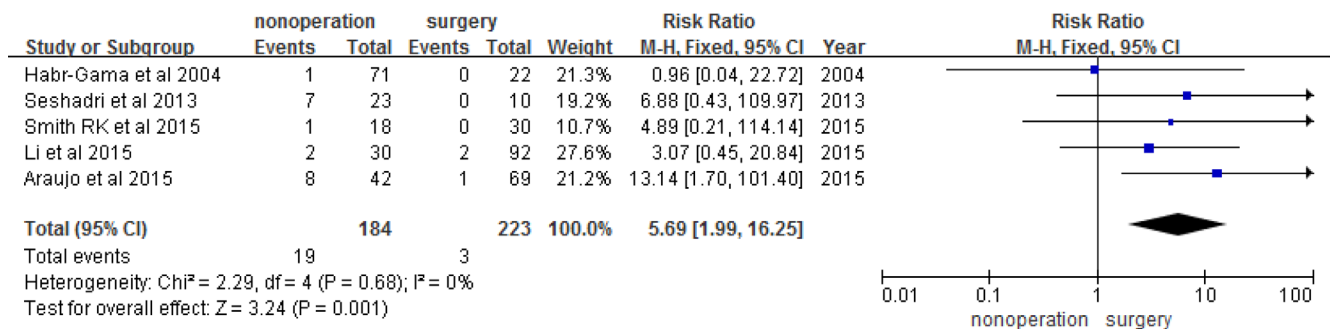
| Study or Subgroup | nonoperation Events | nonoperation Total | surgery Events | surgery Total | Weight | Risk Ratio M-H, Fixed, 95% CI | Year |
|---|---|---|---|---|---|---|---|
| Habr-Gama et al 2004 | 1 | 71 | 0 | 22 | 21.3% | 0.96 [0.04, 22.72] | 2004 |
| Seshadri et al 2013 | 7 | 23 | 0 | 10 | 19.2% | 6.88 [0.43, 109.97] | 2013 |
| Smith RK et al 2015 | 1 | 18 | 0 | 30 | 10.7% | 4.89 [0.21, 114.14] | 2015 |
| Li et al 2015 | 2 | 30 | 2 | 92 | 27.6% | 3.07 [0.45, 20.84] | 2015 |
| Araujo et al 2015 | 8 | 42 | 1 | 69 | 21.2% | 13.14 [1.70, 101.40] | 2015 |
| Total (95% CI) | | 184 | | 223 | 100.0% | 5.69 [1.99, 16.25] | |
| Total events | 19 | | 3 | | | | |

Heterogeneity: Chi² = 2.29, df = 4 (P = 0.68); I² = 0%
Test for overall effect: Z = 3.24 (P = 0.001)

Risk Ratio
M-H, Fixed, 95% CI

0.01 0.1 1 10 100
nonoperation surgery